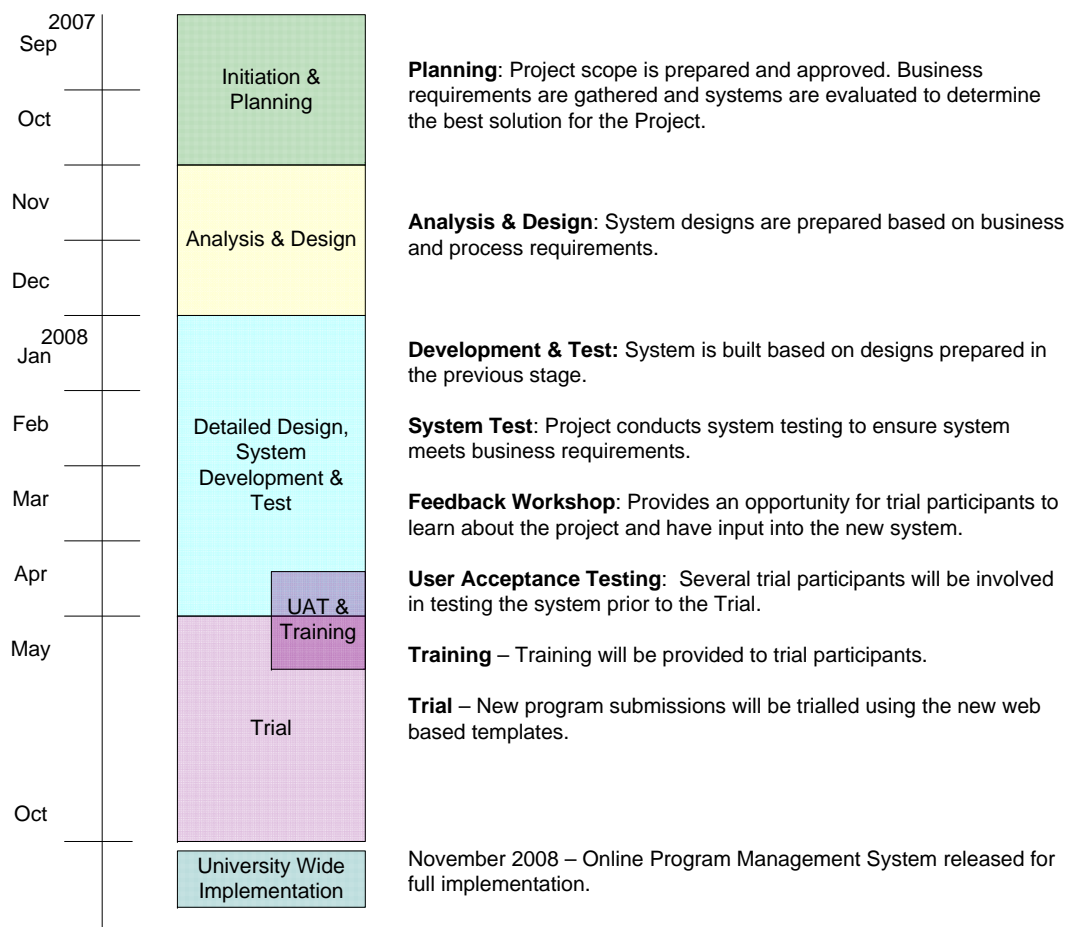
2007
Sep
Oct
Nov
Dec
2008
Jan
Feb
Mar
Apr
May
Oct

Initiation & Planning

Analysis & Design

Detailed Design, System Development & Test

UAT & Training

Trial

University Wide Implementation

**Planning**: Project scope is prepared and approved. Business requirements are gathered and systems are evaluated to determine the best solution for the Project.

**Analysis & Design**: System designs are prepared based on business and process requirements.

**Development & Test:** System is built based on designs prepared in the previous stage.

**System Test**: Project conducts system testing to ensure system meets business requirements.

**Feedback Workshop**: Provides an opportunity for trial participants to learn about the project and have input into the new system.

**User Acceptance Testing**: Several trial participants will be involved in testing the system prior to the Trial.

**Training** – Training will be provided to trial participants.

**Trial** – New program submissions will be trialled using the new web based templates.

November 2008 – Online Program Management System released for full implementation.